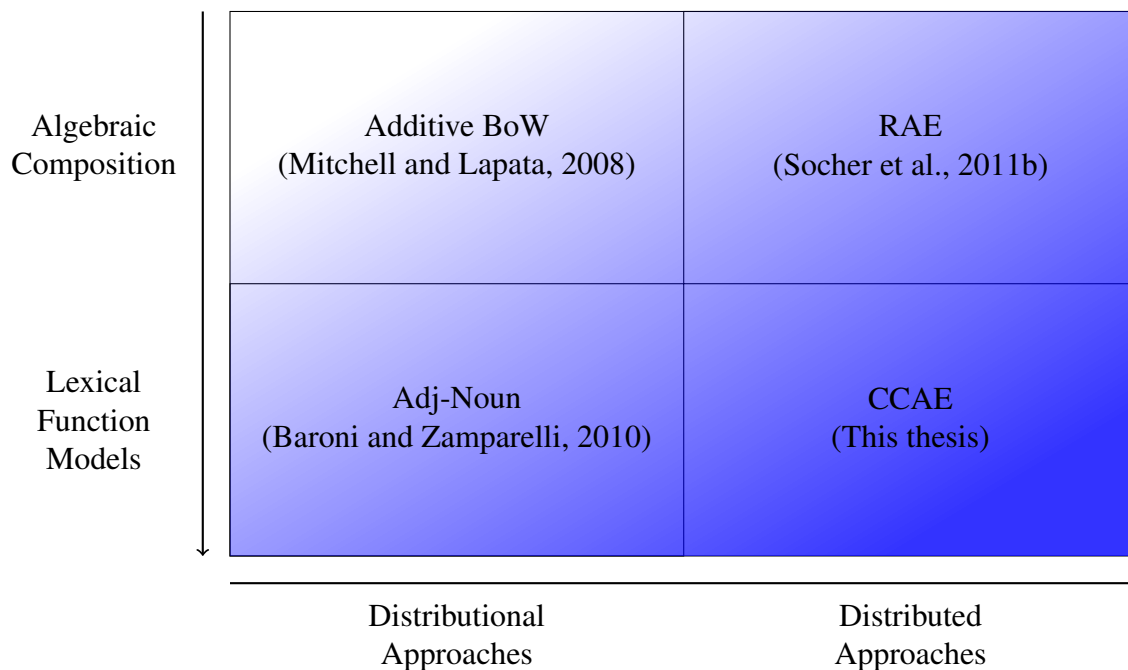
| | Distributional Approaches | Distributed Approaches |
|---|---|---|
| Algebraic Composition | Additive BoW (Mitchell and Lapata, 2008) | RAE (Socher et al., 2011b) |
| Lexical Function Models | Adj-Noun (Baroni and Zamparelli, 2010) | CCAE (This thesis) |